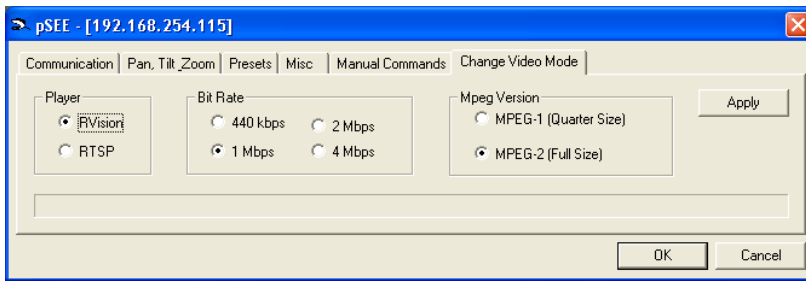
pSEE - [192.168.254.115]

Communication | Pan, Tilt ,Zoom | Presets | Misc | Manual Commands | Change Video Mode

Player
RVision
RTSP

Bit Rate
440 kbps
2 Mbps
1 Mbps
4 Mbps

Mpeg Version
MPEG-1 (Quarter Size)
MPEG-2 (Full Size)

Apply

OK
Cancel